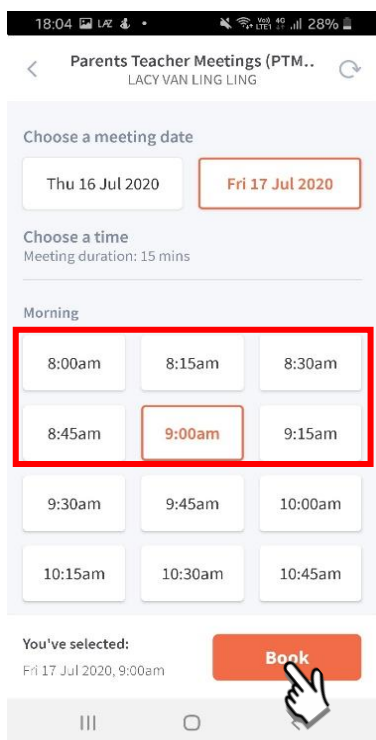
18:04 LAZ • Vo) 4G LTE1 28%

Parents Teacher Meetings (PTM..
LACY VAN LING LING

Choose a meeting date

Thu 16 Jul 2020

Fri 17 Jul 2020

Choose a time
Meeting duration: 15 mins

Morning

8:00am
8:15am
8:30am
8:45am
9:00am
9:15am
9:30am
9:45am
10:00am
10:15am
10:30am
10:45am

You've selected:
Fri 17 Jul 2020, 9:00am

Book